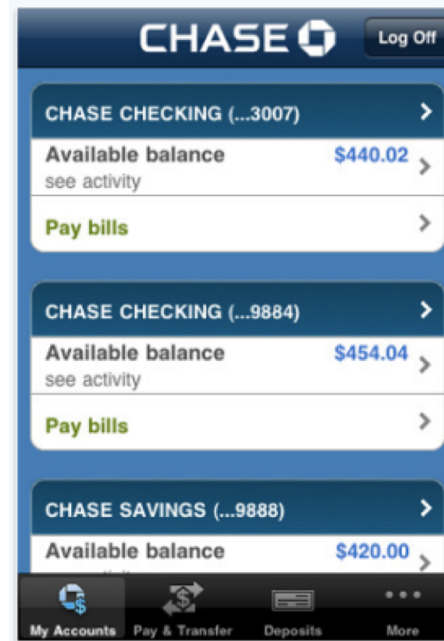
CHASE
Log Off

CHASE CHECKING (...3007)
Available balance
see activity
$440.02
Pay bills

CHASE CHECKING (...9884)
Available balance
see activity
$454.04
Pay bills

CHASE SAVINGS (...9888)
Available balance
$420.00

My Accounts
Pay & Transfer
Deposits
More